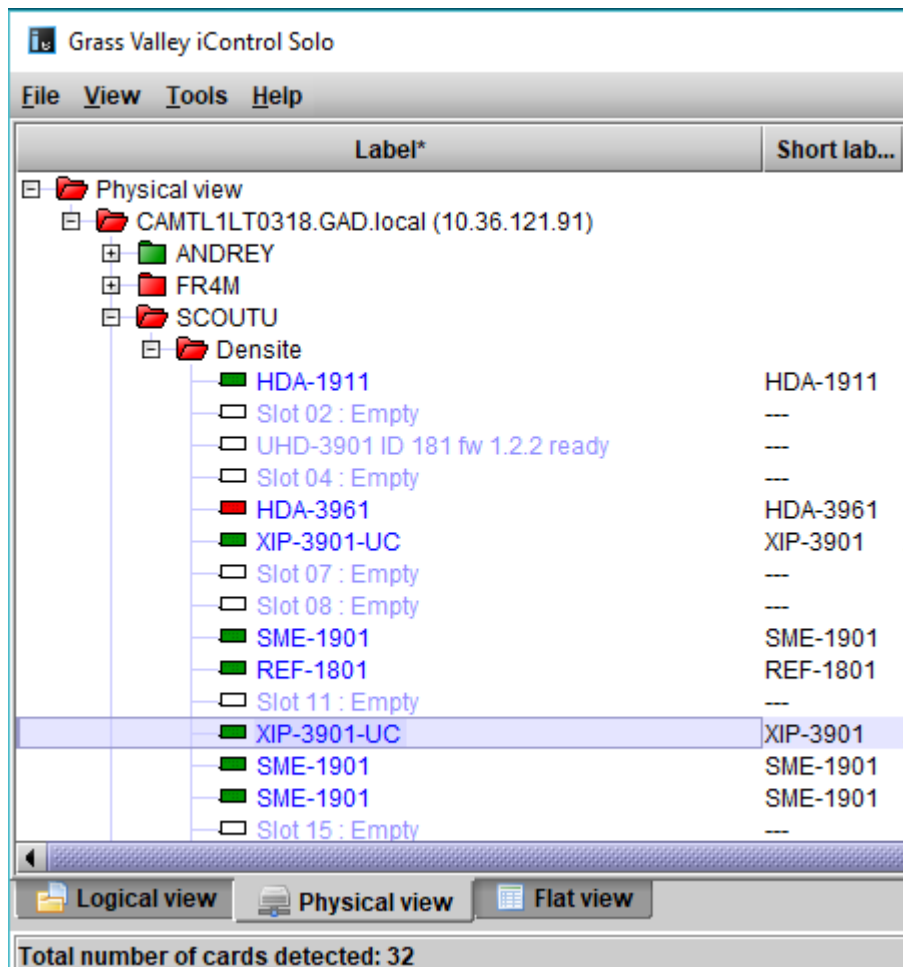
Grass Valley iControl Solo

File View Tools Help

| Label* | Short lab... |
|---|---|
| Physical view | |
| CAMTL1LT0318.GAD.local (10.36.121.91) | |
| ANDREY | |
| FR4M | |
| SCOUTU | |
| Densite | |
| HDA-1911 | HDA-1911 |
| Slot 02 : Empty | --- |
| UHD-3901 ID 181 fw 1.2.2 ready | --- |
| Slot 04 : Empty | --- |
| HDA-3961 | HDA-3961 |
| XIP-3901-UC | XIP-3901 |
| Slot 07 : Empty | --- |
| Slot 08 : Empty | --- |
| SME-1901 | SME-1901 |
| REF-1801 | REF-1801 |
| Slot 11 : Empty | --- |
| XIP-3901-UC | XIP-3901 |
| SME-1901 | SME-1901 |
| SME-1901 | SME-1901 |
| Slot 15 : Empty | --- |

Logical view Physical view Flat view

Total number of cards detected: 32